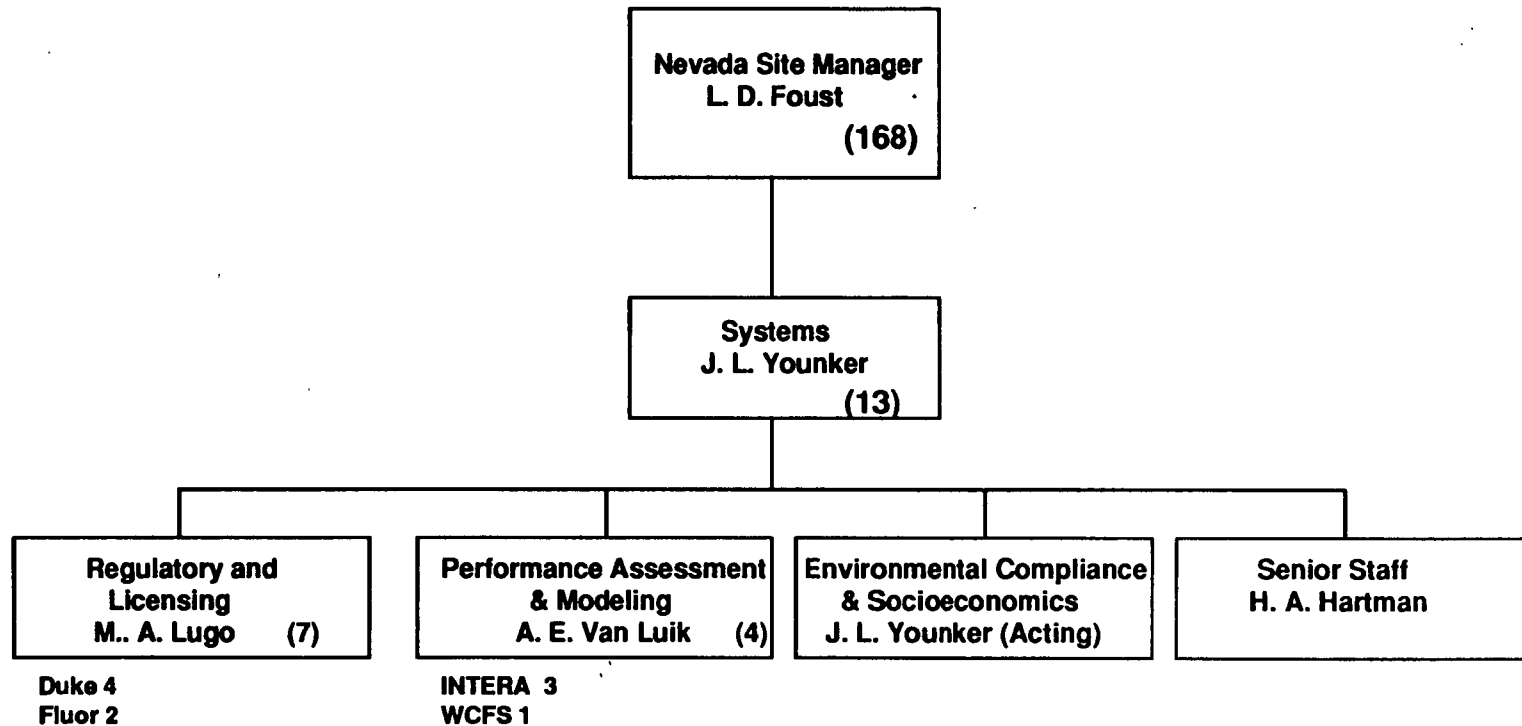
Nevada Site Manager
L. D. Foust
(168)

Systems
J. L. Younker
(13)

Regulatory and Licensing
M.. A. Lugo (7)

Duke 4
Fluor 2

Performance Assessment & Modeling
A. E. Van Luik (4)

INTERA 3
WCFS 1

Environmental Compliance & Socioeconomics
J. L. Younker (Acting)

Senior Staff
H. A. Hartman